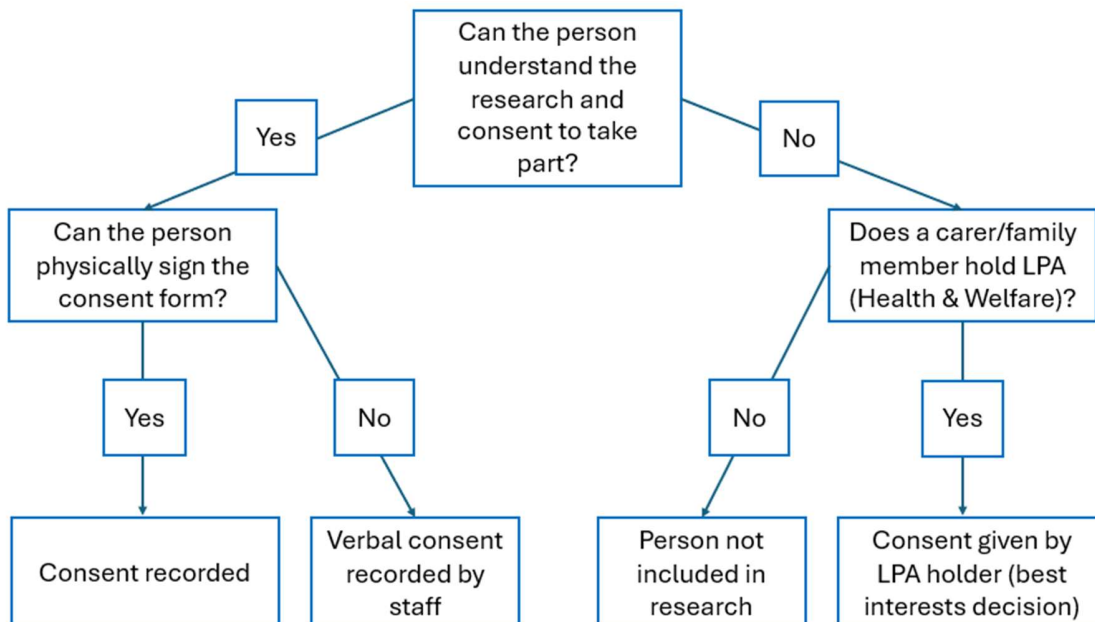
Can the person understand the research and consent to take part?

Yes

No

Can the person physically sign the consent form?

Does a carer/family member hold LPA (Health & Welfare)?

Yes

No

No

Yes

Consent recorded

Verbal consent recorded by staff

Person not included in research

Consent given by LPA holder (best interests decision)